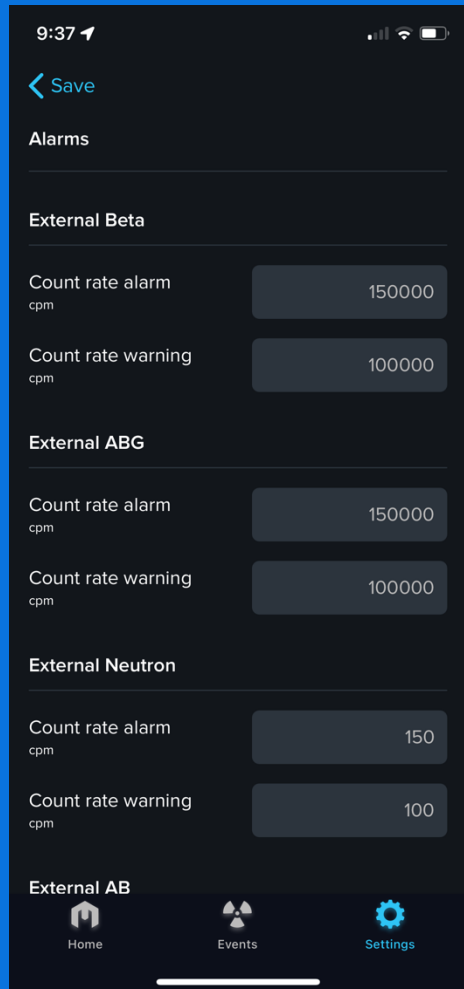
9:37

Save

Alarms

External Beta

Count rate alarm
cpm
150000

Count rate warning
cpm
100000

External ABG

Count rate alarm
cpm
150000

Count rate warning
cpm
100000

External Neutron

Count rate alarm
cpm
150

Count rate warning
cpm
100

External AB

Home
Events
Settings